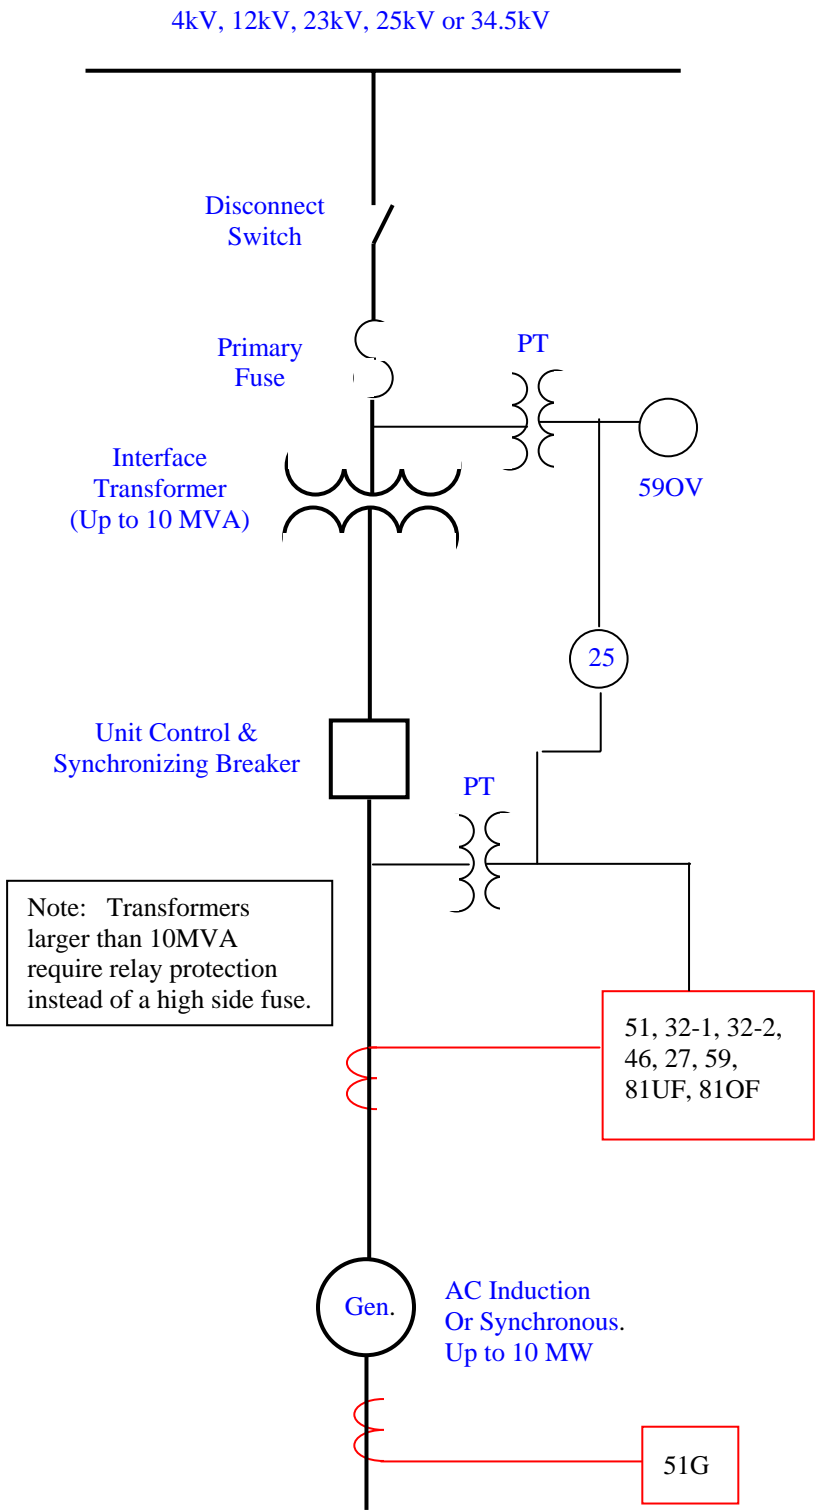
4kV, 12kV, 23kV, 25kV or 34.5kV

Disconnect Switch

Primary Fuse

PT

Interface Transformer (Up to 10 MVA)

59OV

25

Unit Control & Synchronizing Breaker

PT

Note: Transformers larger than 10MVA require relay protection instead of a high side fuse.

51, 32-1, 32-2, 46, 27, 59, 81UF, 81OF

Gen.

AC Induction Or Synchronous. Up to 10 MW

51G